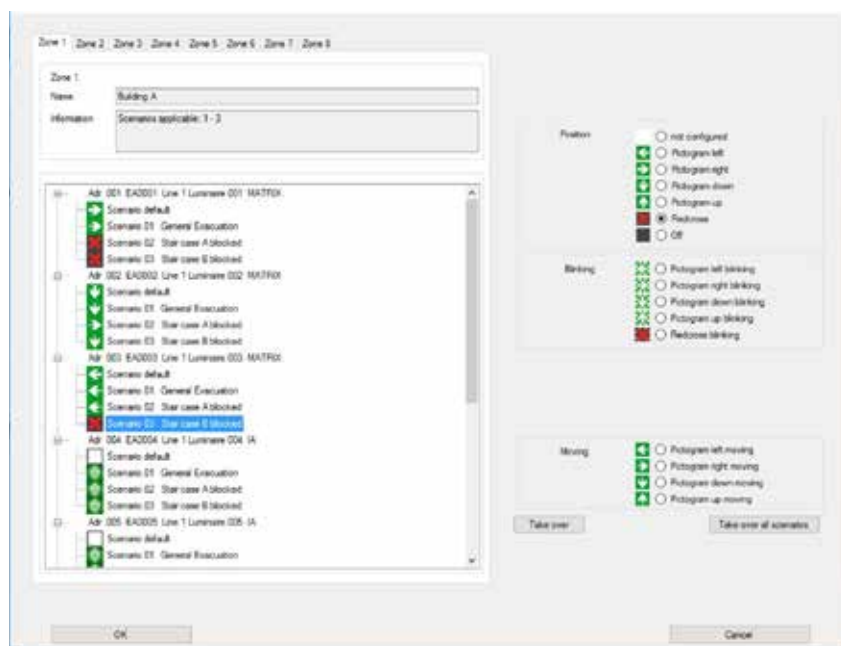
Zone 1 Zone 2 Zone 3 Zone 4 Zone 5 Zone 6 Zone 7 Zone 8

Zone 1
Name: Building A
Information: Scenarios applicable: 1 - 3

Adr 001 EA0001 Line 1 Luminaire 001 MATRIX
Scenario default
Scenario 01 General Evacuation
Scenario 02 Stair case A blocked
Scenario 03 Stair case B blocked
Adr 002 EA0002 Line 1 Luminaire 002 MATRIX
Scenario default
Scenario 01 General Evacuation
Scenario 02 Stair case A blocked
Scenario 03 Stair case B blocked
Adr 003 EA0003 Line 1 Luminaire 003 MATRIX
Scenario default
Scenario 01 General Evacuation
Scenario 02 Stair case A blocked
Scenario 03 Stair case B blocked
Adr 004 EA0004 Line 1 Luminaire 004 IA
Scenario default
Scenario 01 General Evacuation
Scenario 02 Stair case A blocked
Scenario 03 Stair case B blocked
Adr 005 EA0005 Line 1 Luminaire 005 IA
Scenario default
Scenario 01 General Evacuation

Position
not configured
Pictogram left
Pictogram right
Pictogram down
Pictogram up
Redcross
Off

Blinking
Pictogram left blinking
Pictogram right blinking
Pictogram down blinking
Pictogram up blinking
Redcross blinking

Moving
Pictogram left moving
Pictogram right moving
Pictogram down moving
Pictogram up moving

Take over
Take over all scenarios

OK
Cancel